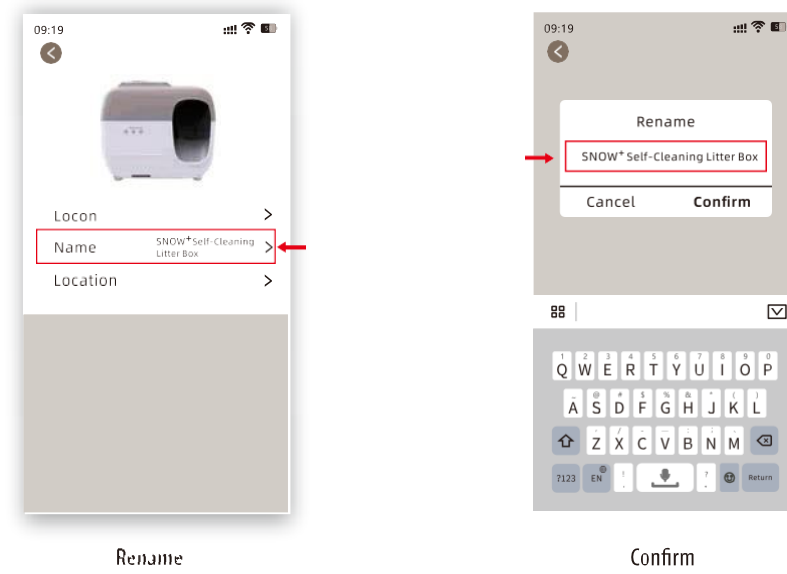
09:19

Locon
Name SNOW$^{+}$Self-Cleaning Litter Box
Location

Rename

09:19

Rename
SNOW$^{+}$ Self-Cleaning Litter Box
Cancel Confirm

1 2 3 4 5 6 7 8 9 0
Q W E R T Y U I O P
~ ! @ # $ % ^ & * ( )
A S D F G H J K L
Z X C V B N M
7123 EN , ? . Return

Confirm